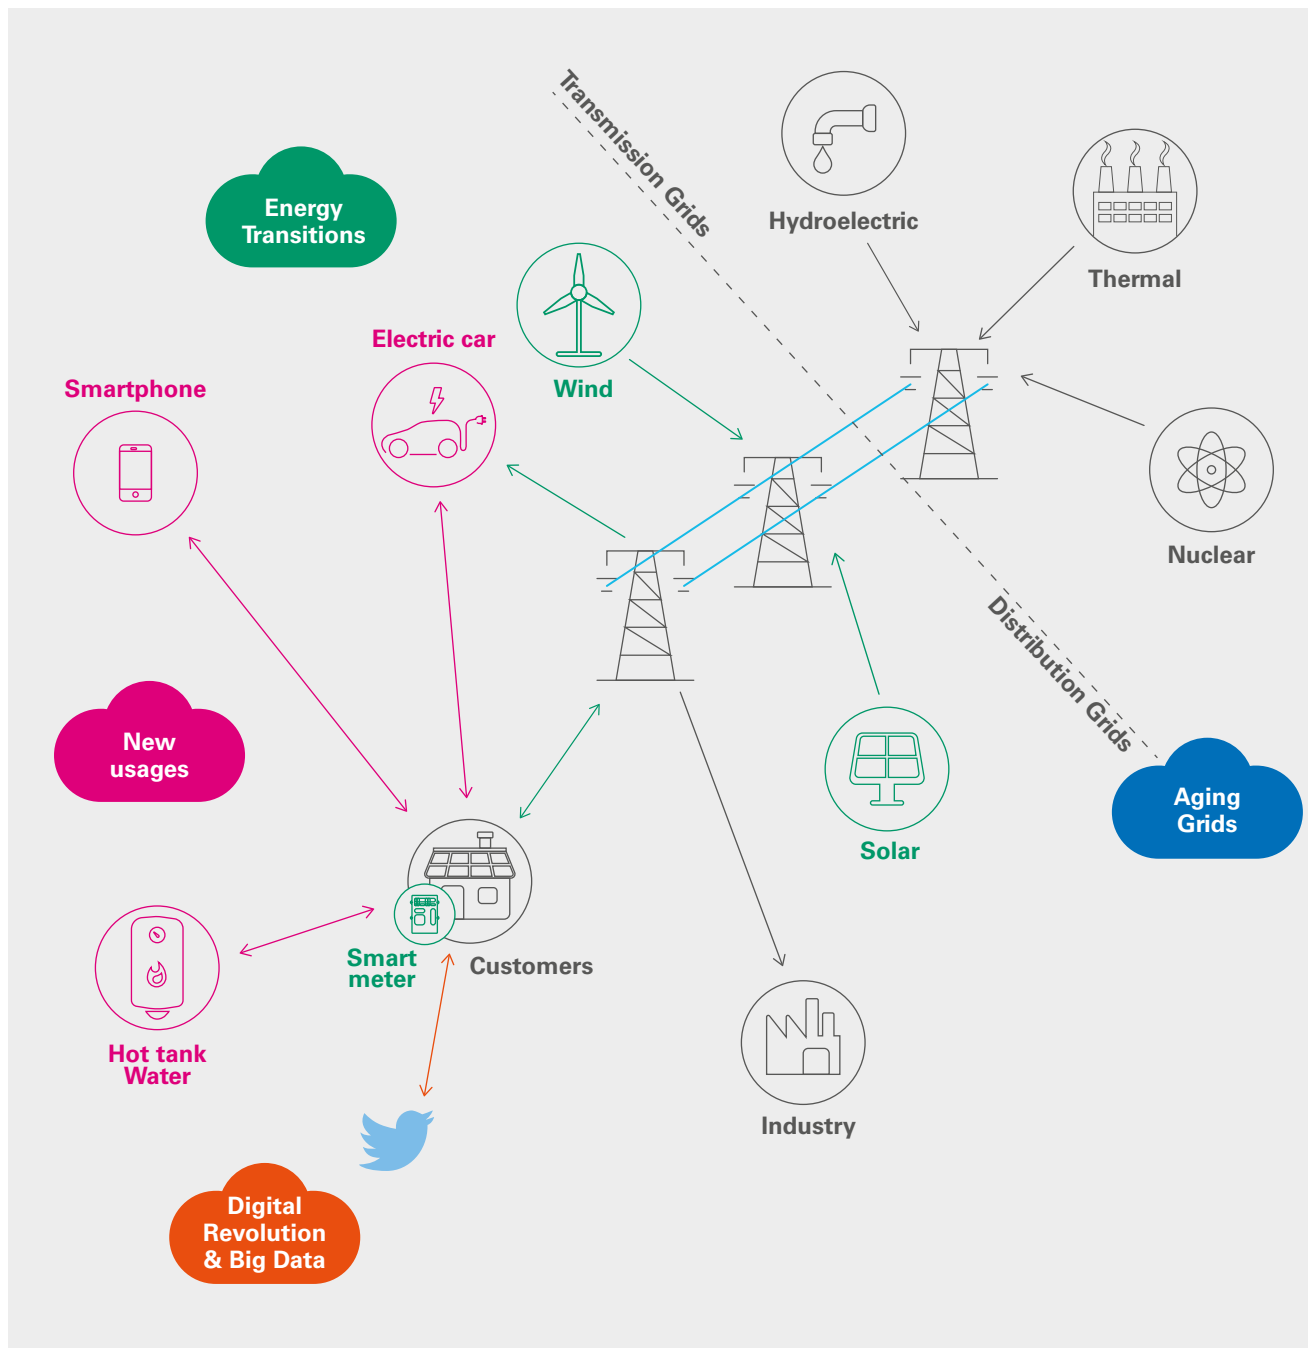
Transmission Grids

Energy Transitions

Hydroelectric

Thermal

Wind

Electric car

Smartphone

Nuclear

Distribution Grids

New usages

Aging Grids

Solar

Smart meter

Customers

Hot tank Water

Industry

Digital Revolution & Big Data